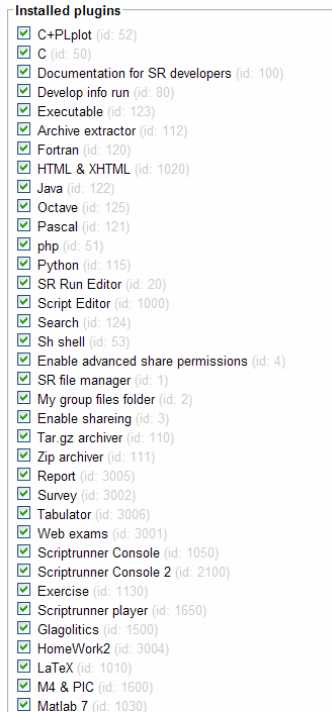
Installed plugins

C+PLplot (id: 52)
C (id: 50)
Documentation for SR developers (id: 100)
Develop info run (id: 80)
Executable (id: 123)
Archive extractor (id: 112)
Fortran (id: 120)
HTML & XHTML (id: 1020)
Java (id: 122)
Octave (id: 125)
Pascal (id: 121)
php (id: 51)
Python (id: 115)
SR Run Editor (id: 20)
Script Editor (id: 1000)
Search (id: 124)
Sh shell (id: 53)
Enable advanced share permissions (id: 4)
SR file manager (id: 1)
My group files folder (id: 2)
Enable shareing (id: 3)
Tar.gz archiver (id: 110)
Zip archiver (id: 111)
Report (id: 3005)
Survey (id: 3002)
Tabulator (id: 3006)
Web exams (id: 3001)
Scriptrunner Console (id: 1050)
Scriptrunner Console 2 (id: 2100)
Exercise (id: 1130)
Scriptrunner player (id: 1650)
Glagolitics (id: 1500)
HomeWork2 (id: 3004)
LaTeX (id: 1010)
M4 & PIC (id: 1600)
Matlab 7 (id: 1030)